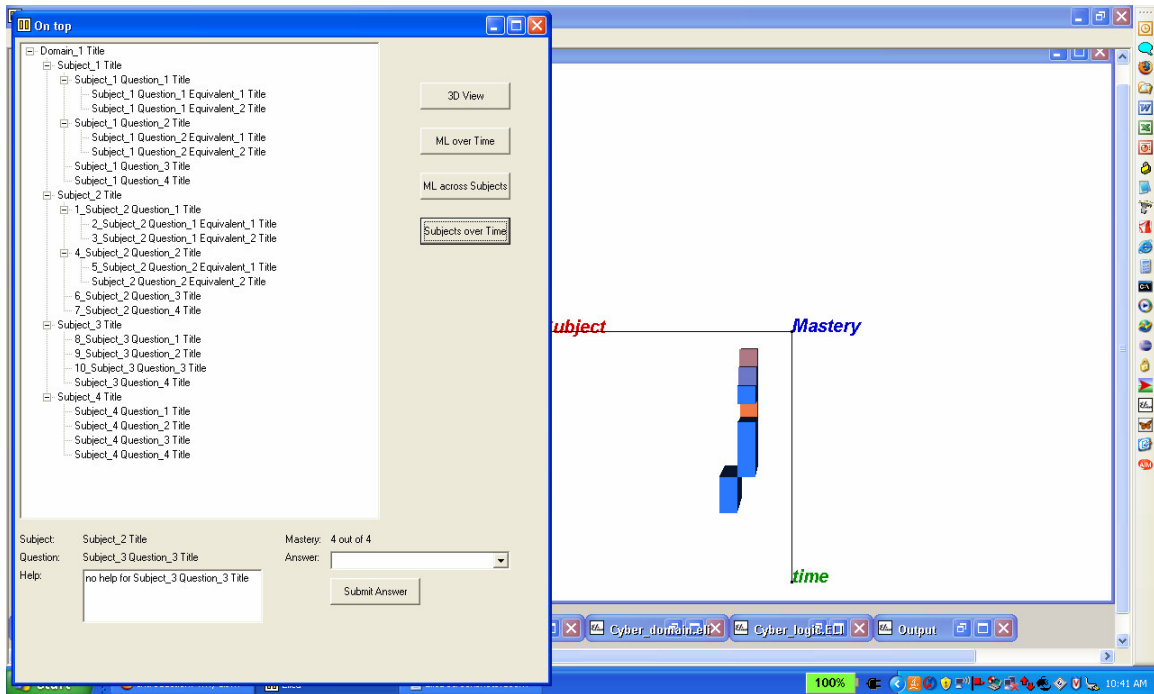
On top

Domain_1 Title
Subject_1 Title
Subject_1 Question_1 Title
Subject_1 Question_1 Equivalent_1 Title
Subject_1 Question_1 Equivalent_2 Title
Subject_1 Question_2 Title
Subject_1 Question_2 Equivalent_1 Title
Subject_1 Question_2 Equivalent_2 Title
Subject_1 Question_3 Title
Subject_1 Question_4 Title
Subject_2 Title
1_Subject_2 Question_1 Title
2_Subject_2 Question_1 Equivalent_1 Title
3_Subject_2 Question_1 Equivalent_2 Title
4_Subject_2 Question_2 Title
5_Subject_2 Question_2 Equivalent_1 Title
Subject_2 Question_2 Equivalent_2 Title
6_Subject_2 Question_3 Title
7_Subject_2 Question_4 Title
Subject_3 Title
8_Subject_3 Question_1 Title
9_Subject_3 Question_2 Title
10_Subject_3 Question_3 Title
Subject_3 Question_4 Title
Subject_4 Title
Subject_4 Question_1 Title
Subject_4 Question_2 Title
Subject_4 Question_3 Title
Subject_4 Question_4 Title

3D View
ML over Time
ML across Subjects
Subjects over Time

Subject: Subject_2 Title
Question: Subject_3 Question_3 Title
Help: no help for Subject_3 Question_3 Title
Mastery: 4 out of 4
Answer:
Submit Answer

Subject
Mastery
time

Cyber_domain.ell
Cyber_logic.E
Output

100%
10:41 AM